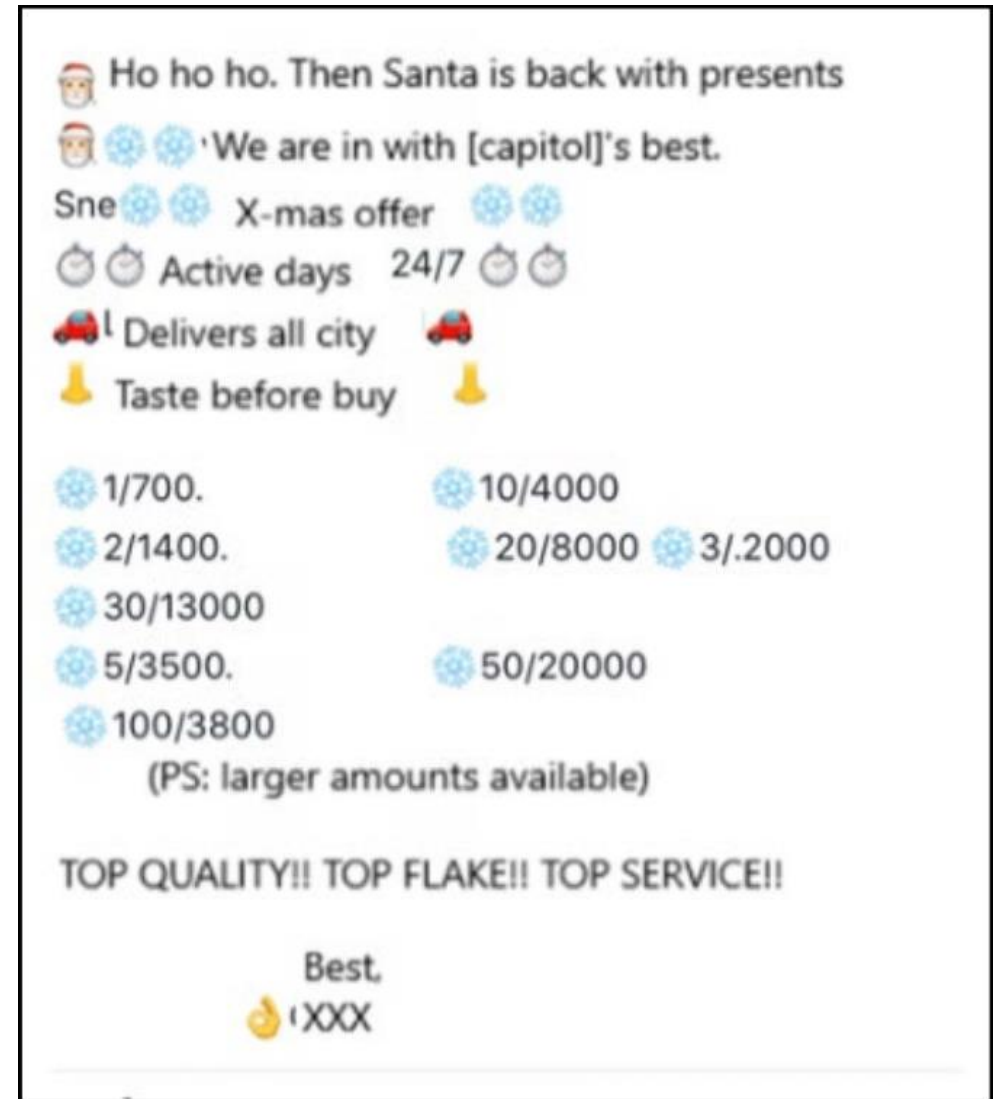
🎅 Ho ho ho. Then Santa is back with presents

🎅❄️❄️'We are in with [capitol]'s best.

Sne❄️❄️ X-mas offer ❄️❄️

⏱️⏱️ Active days 24/7 ⏱️⏱️

🚗l Delivers all city 🚗

👃 Taste before buy 👃

❄️1/700. ❄️10/4000
❄️2/1400. ❄️20/8000 ❄️3/.2000
❄️30/13000
❄️5/3500. ❄️50/20000
❄️100/3800
(PS: larger amounts available)

TOP QUALITY!! TOP FLAKE!! TOP SERVICE!!

Best,
👌 (XXX